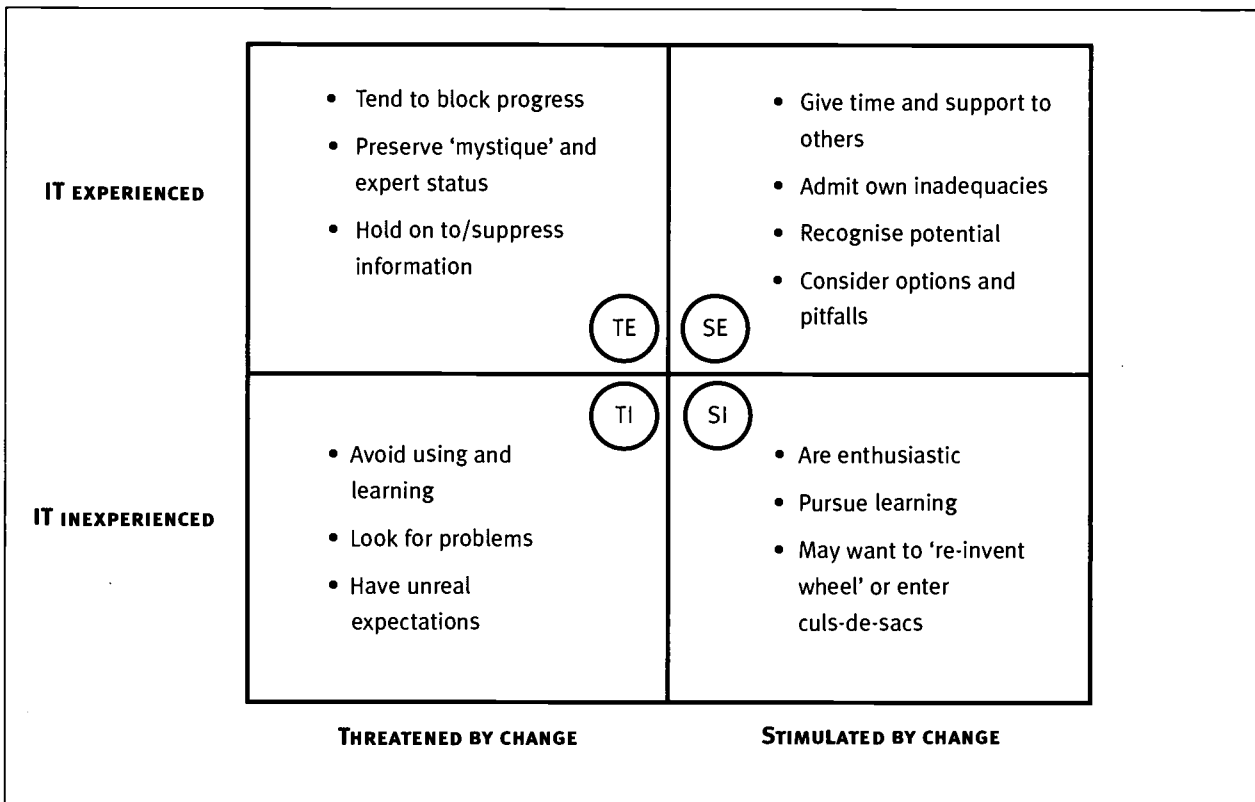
IT EXPERIENCED

- Tend to block progress
- Preserve 'mystique' and expert status
- Hold on to/suppress information

TE

- Give time and support to others
- Admit own inadequacies
- Recognise potential
- Consider options and pitfalls

SE

IT INEXPERIENCED

TI

- Avoid using and learning
- Look for problems
- Have unreal expectations

SI

- Are enthusiastic
- Pursue learning
- May want to 're-invent wheel' or enter culs-de-sacs

THREATENED BY CHANGE

STIMULATED BY CHANGE